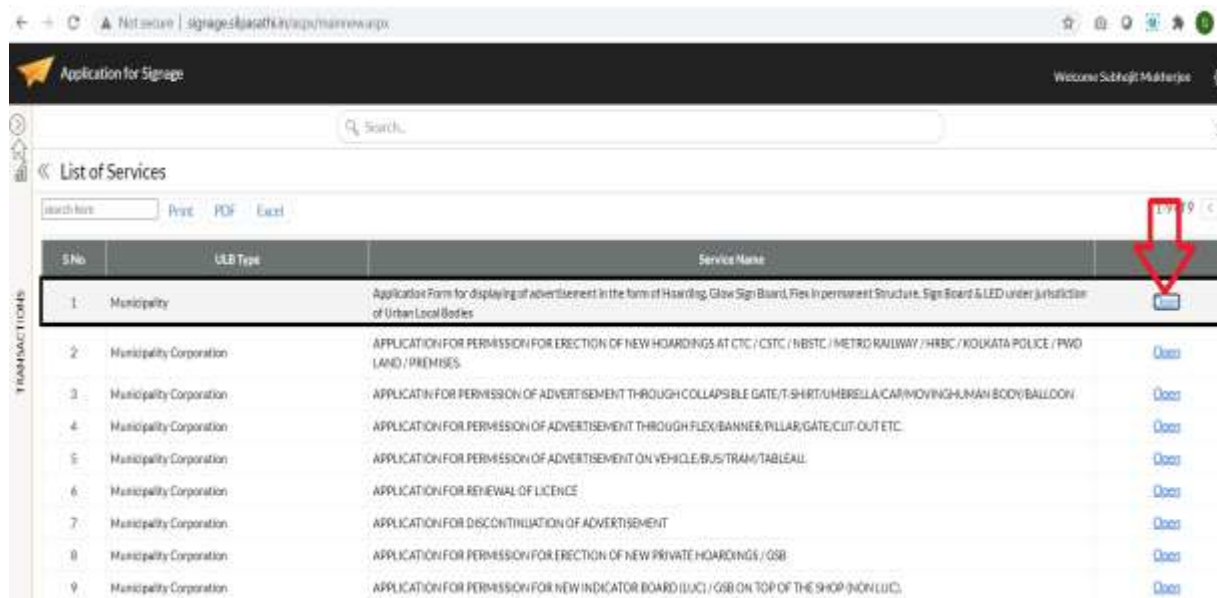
Not secure | signage.silpasathi.in/aspx/mainview.aspx

Application for Signage

Welcome Subhojit Mukherjee

Search...

« List of Services

search here | Print | PDF | Excel

1-9 of 9

| S.No. | ULB Type | Service Name | |
|---|---|---|---|
| 1 | Municipality | Application Form for displaying of advertisement in the form of Hoarding, Glow Sign Board, Flex in permanent Structure, Sign Board & LED under jurisdiction of Urban Local Bodies | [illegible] |
| 2 | Municipality Corporation | APPLICATION FOR PERMISSION FOR ERECTION OF NEW HOARDINGS AT CTC / CSTC / NBSTC / METRO RAILWAY / HRBC / KOLKATA POLICE / PWD LAND / PREMISES. | Open |
| 3 | Municipality Corporation | APPLICATIN FOR PERMISSION OF ADVERTISEMENT THROUGH COLLAPSIBLE GATE/T-SHIRT/UMBRELLA/CAR/MOVINGHUMAN BODY/BALLOON | Open |
| 4 | Municipality Corporation | APPLICATION FOR PERMISSION OF ADVERTISEMENT THROUGH FLEX/BANNER/PILLAR/GATE/CUT-OUT ETC. | Open |
| 5 | Municipality Corporation | APPLICATION FOR PERMISSION OF ADVERTISEMENT ON VEHICLE/BUS/TRAM/TABLEAU. | Open |
| 6 | Municipality Corporation | APPLICATION FOR RENEWAL OF LICENCE | Open |
| 7 | Municipality Corporation | APPLICATION FOR DISCONTINUATION OF ADVERTISEMENT | Open |
| 8 | Municipality Corporation | APPLICATION FOR PERMISSION FOR ERECTION OF NEW PRIVATE HOARDINGS / GSB | Open |
| 9 | Municipality Corporation | APPLICATION FOR PERMISSION FOR NEW INDICATOR BOARD (LUC) / GSB ON TOP OF THE SHOP (NON LUC). | Open |

TRANSACTIONS